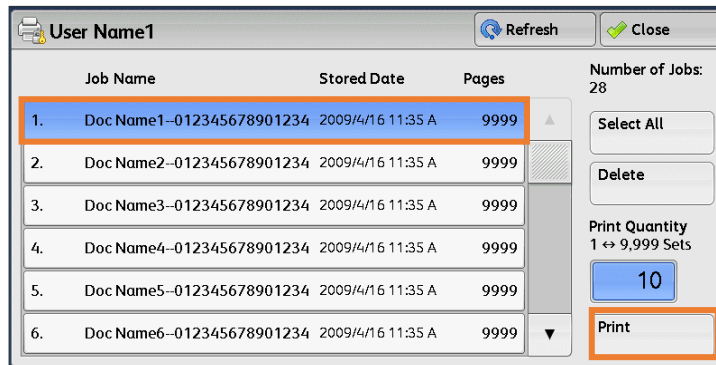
User Name1

Refresh

Close

| | Job Name | Stored Date | Pages |
|---|---|---|---|
| 1. | Doc Name1--012345678901234 | 2009/4/16 11:35 A | 9999 |
| 2. | Doc Name2--012345678901234 | 2009/4/16 11:35 A | 9999 |
| 3. | Doc Name3--012345678901234 | 2009/4/16 11:35 A | 9999 |
| 4. | Doc Name4--012345678901234 | 2009/4/16 11:35 A | 9999 |
| 5. | Doc Name5--012345678901234 | 2009/4/16 11:35 A | 9999 |
| 6. | Doc Name6--012345678901234 | 2009/4/16 11:35 A | 9999 |

Number of Jobs: 28

Select All

Delete

Print Quantity
1 ↔ 9,999 Sets

10

Print